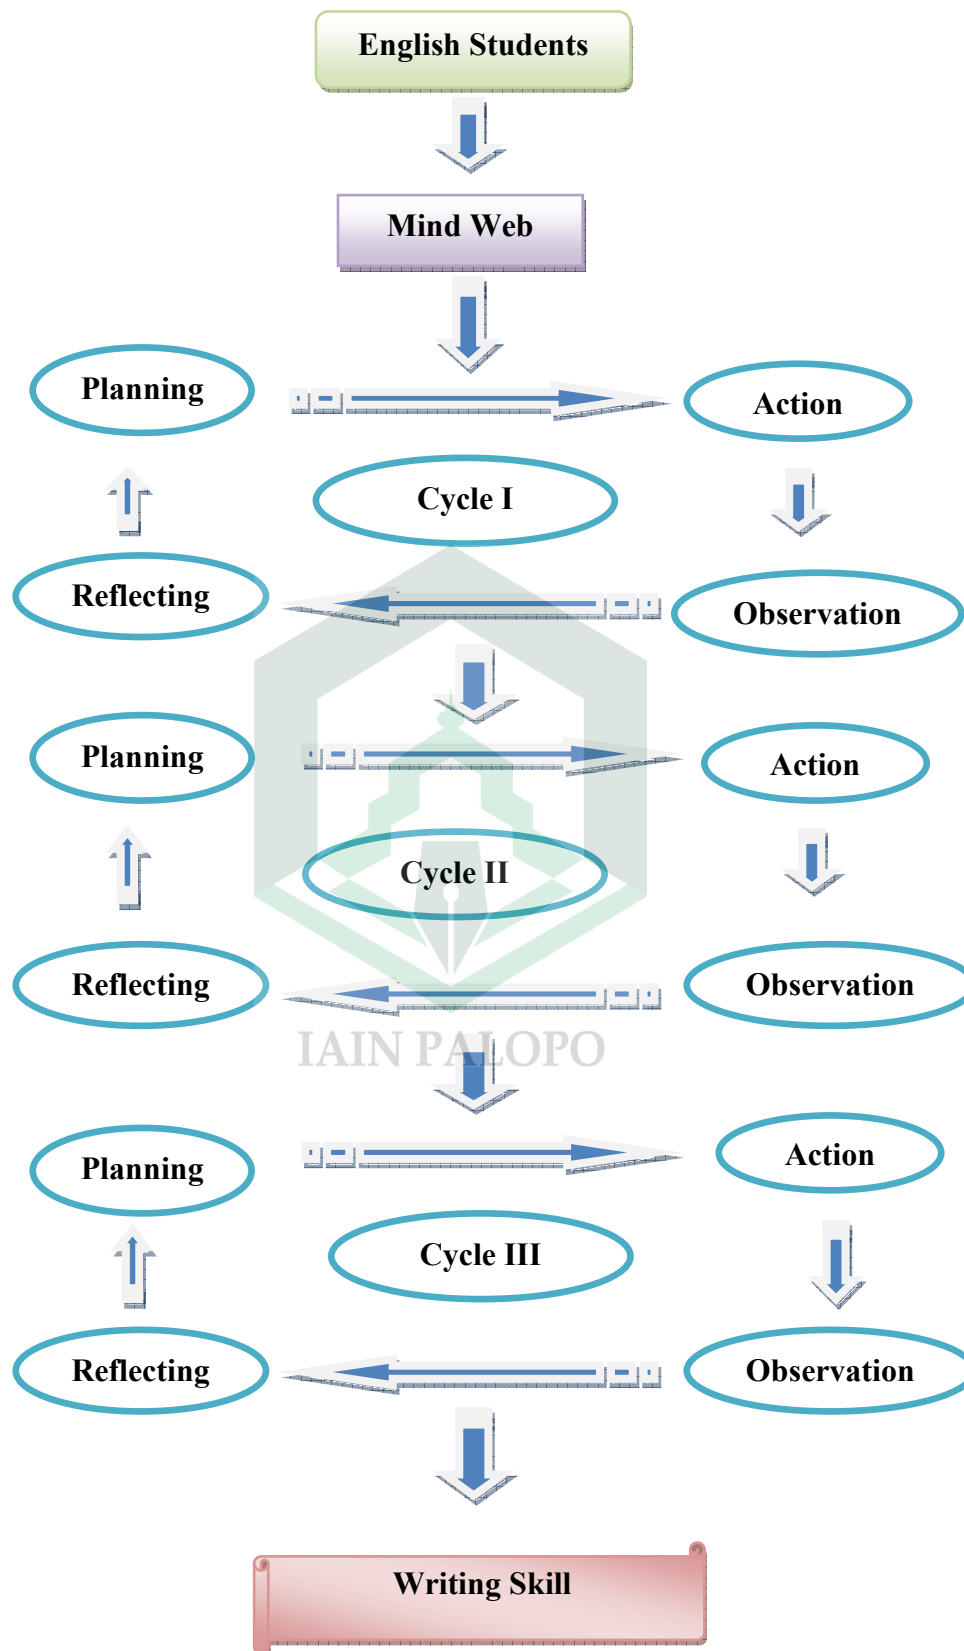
English Students

Mind Web

Planning

Action

Cycle I

Reflecting

Observation

Planning

Action

Cycle II

Reflecting

Observation

IAIN PALOPO

Planning

Action

Cycle III

Reflecting

Observation

Writing Skill